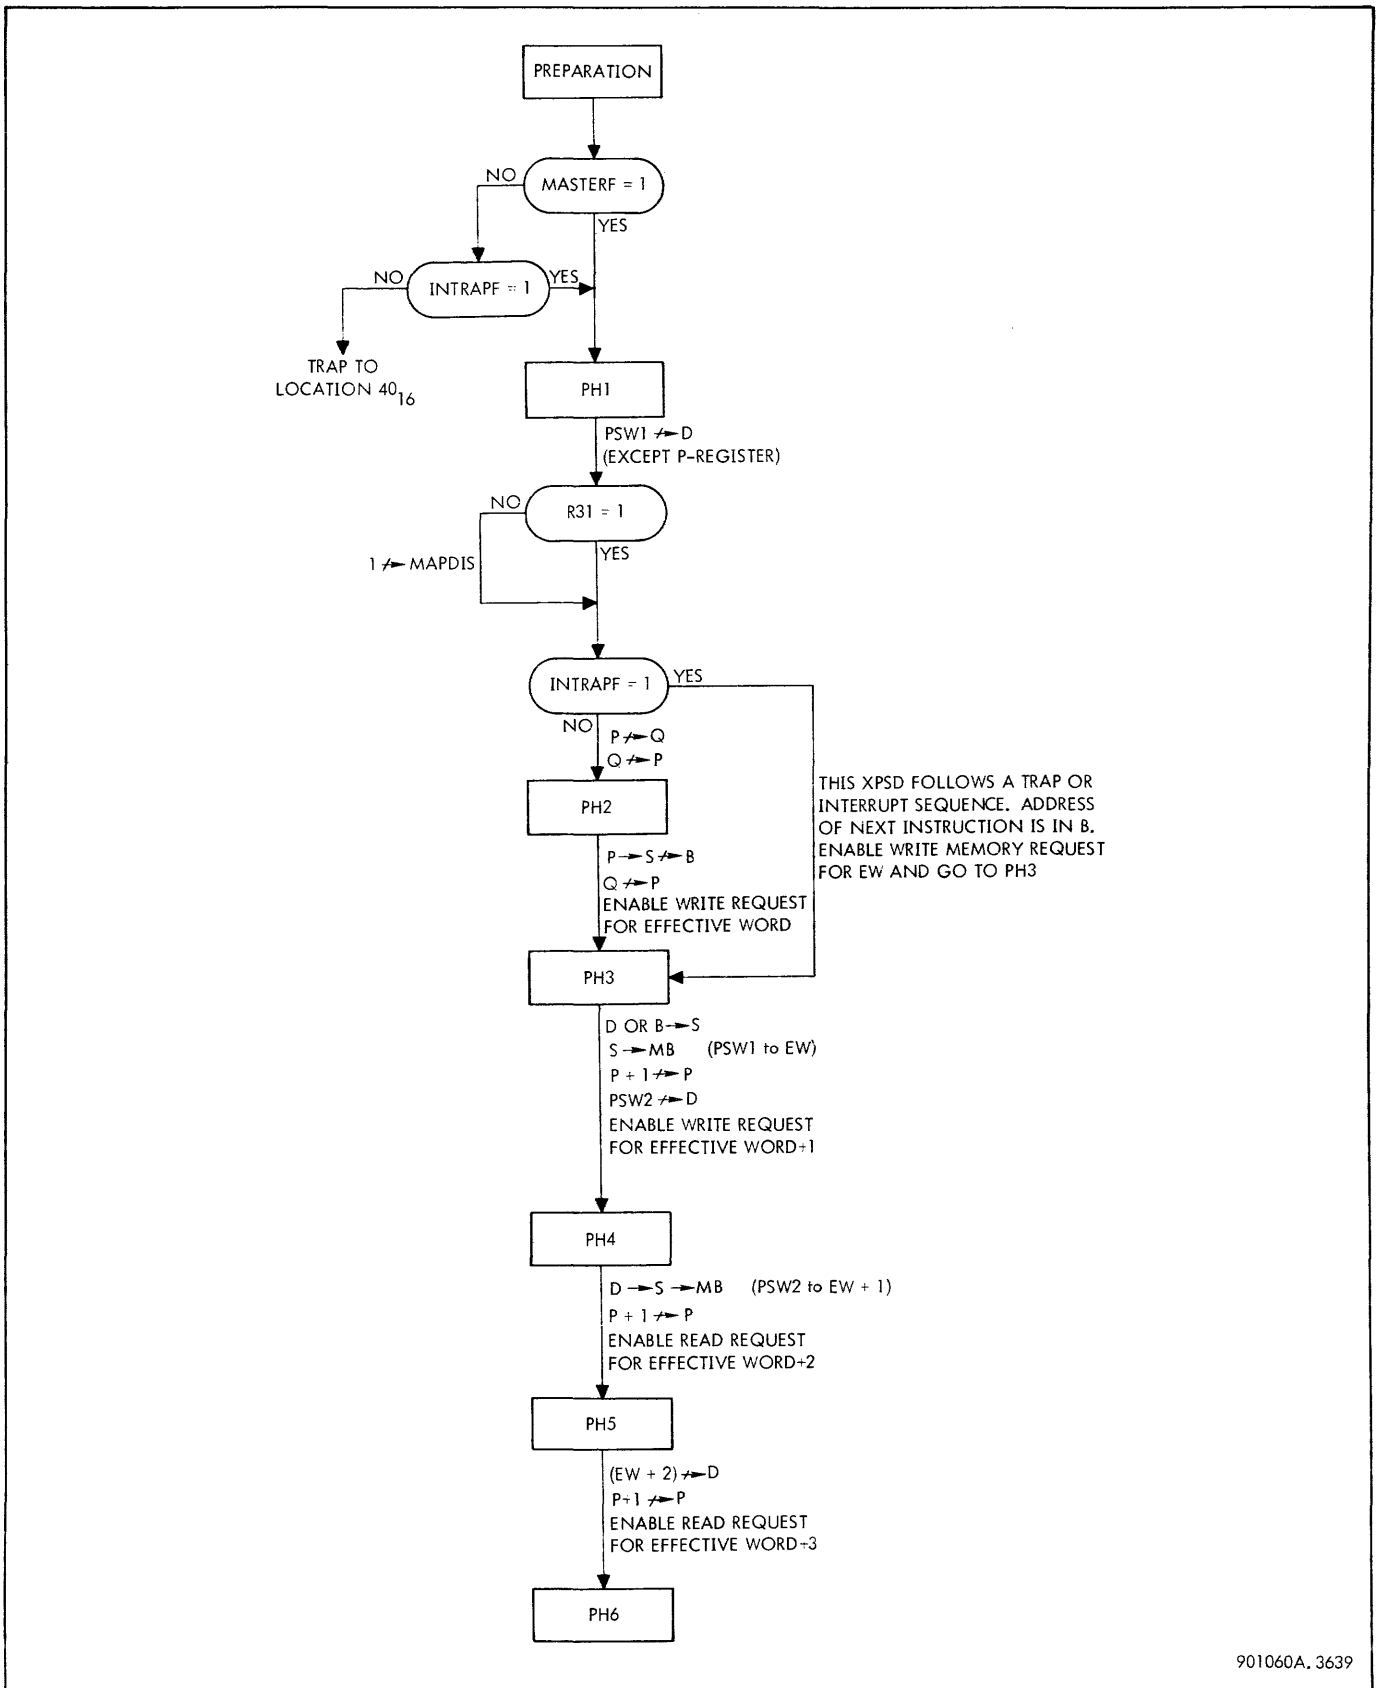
PREPARATION

NO

MASTERF = 1

YES

NO

INTRAPF = 1

YES

TRAP TO LOCATION $40_{16}$

PH1

PSW1 ⇸ D
(EXCEPT P-REGISTER)

NO

R31 = 1

YES

1 ⇸ MAPDIS

INTRAPF = 1

YES

NO

P ⇸ Q
Q ⇸ P

PH2

THIS XPSD FOLLOWS A TRAP OR INTERRUPT SEQUENCE. ADDRESS OF NEXT INSTRUCTION IS IN B. ENABLE WRITE MEMORY REQUEST FOR EW AND GO TO PH3

P → S ⇸ B
Q ⇸ P
ENABLE WRITE REQUEST FOR EFFECTIVE WORD

PH3

D OR B → S
S → MB (PSW1 to EW)
P + 1 ⇸ P
PSW2 ⇸ D
ENABLE WRITE REQUEST FOR EFFECTIVE WORD+1

PH4

D → S → MB (PSW2 to EW + 1)
P + 1 ⇸ P
ENABLE READ REQUEST FOR EFFECTIVE WORD+2

PH5

(EW + 2) ⇸ D
P+1 ⇸ P
ENABLE READ REQUEST FOR EFFECTIVE WORD+3

PH6

901060A. 3639